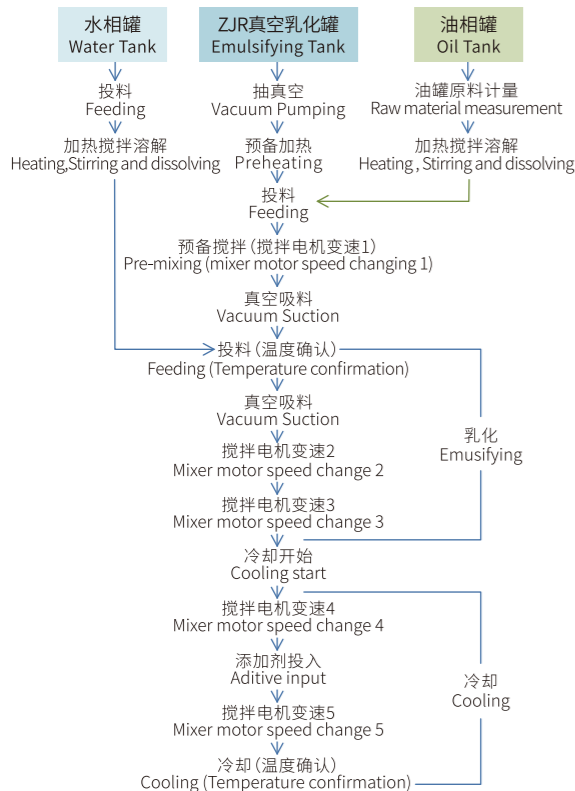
水相罐
Water Tank

ZJR真空乳化罐
Emulsifying Tank

油相罐
Oil Tank

投料
Feeding

加热搅拌溶解
Heating,Stirring and dissolving

抽真空
Vacuum Pumping

预备加热
Preheating

油罐原料计量
Raw material measurement

加热搅拌溶解
Heating , Stirring and dissolving

投料
Feeding

预备搅拌（搅拌电机变速1）
Pre-mixing (mixer motor speed changing 1)

真空吸料
Vacuum Suction

投料（温度确认）
Feeding (Temperature confirmation)

真空吸料
Vacuum Suction

乳化
Emusifying

搅拌电机变速2
Mixer motor speed change 2

搅拌电机变速3
Mixer motor speed change 3

冷却开始
Cooling start

搅拌电机变速4
Mixer motor speed change 4

添加剂投入
Aditive input

冷却
Cooling

搅拌电机变速5
Mixer motor speed change 5

冷却（温度确认）
Cooling (Temperature confirmation)